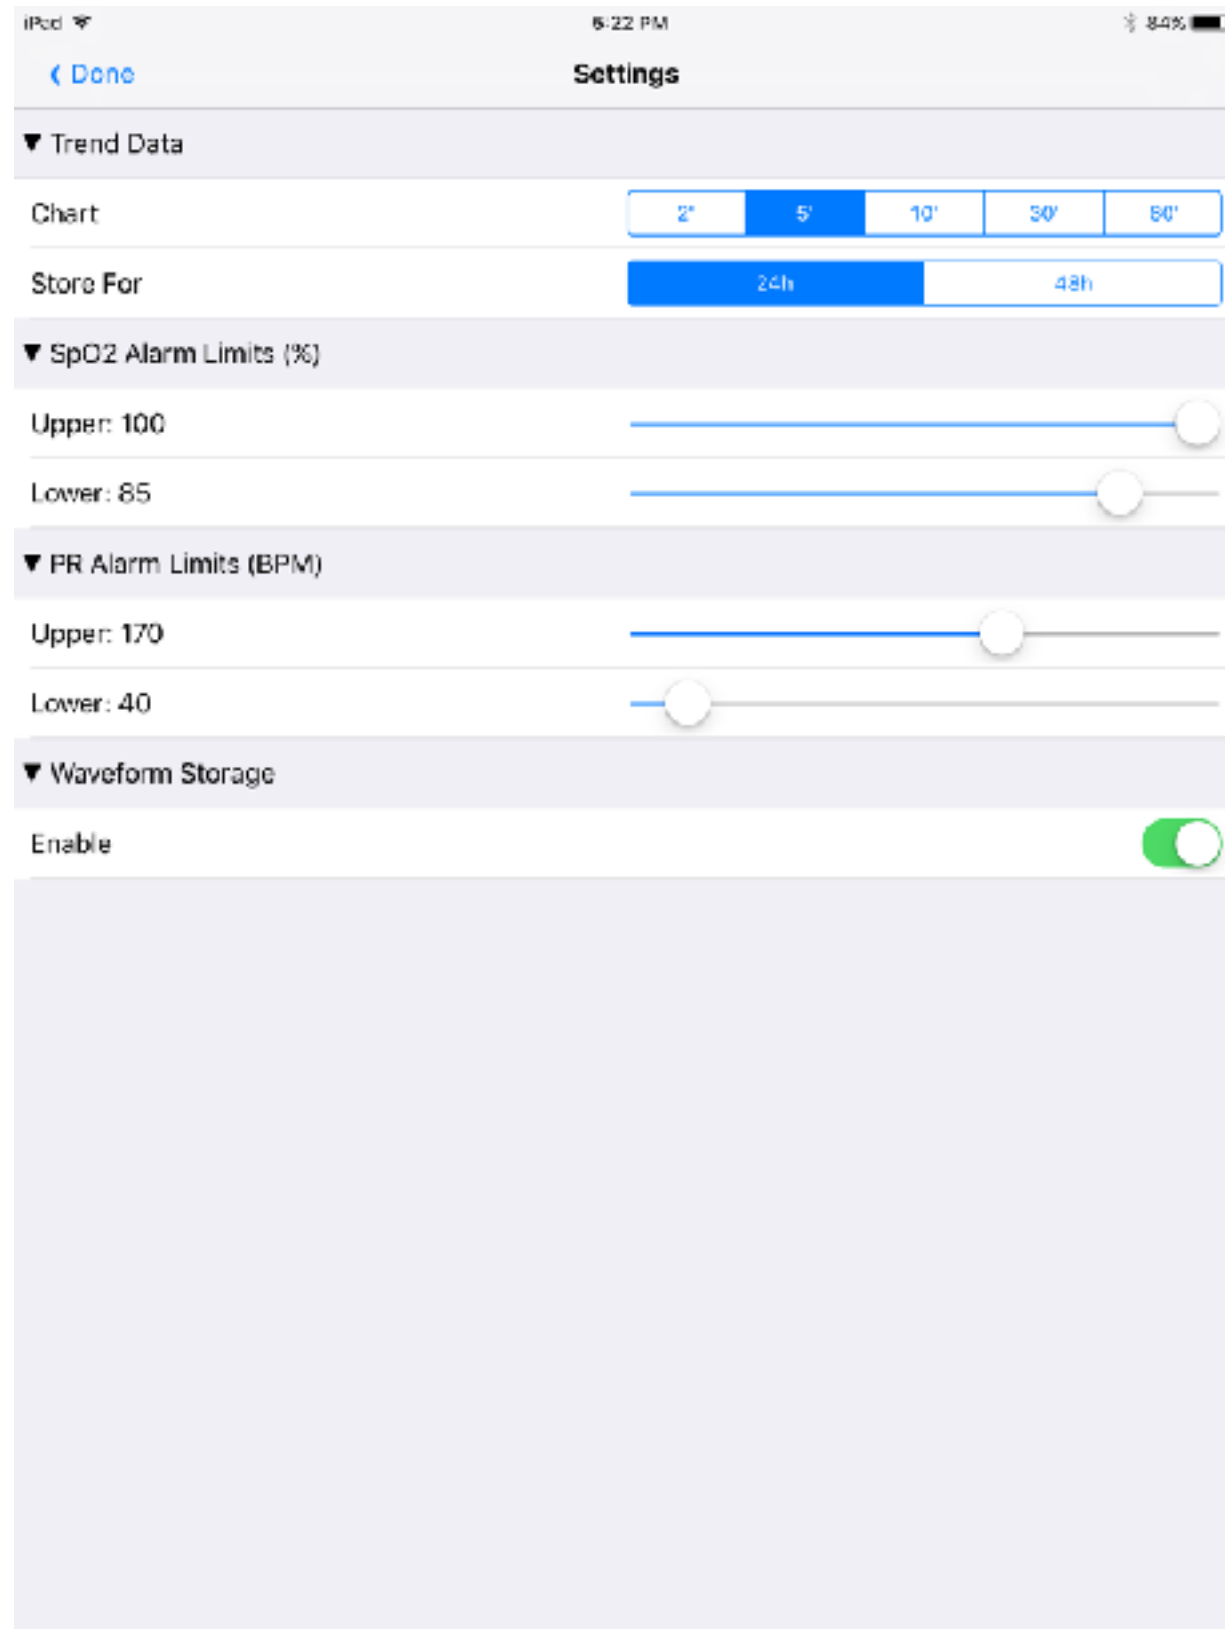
iPod
6:22 PM
84%

Done
Settings

▼ Trend Data

Chart
2' 5' 10' 30' 60'

Store For
24h 48h

▼ SpO2 Alarm Limits (%)

Upper: 100

Lower: 85

▼ PR Alarm Limits (BPM)

Upper: 170

Lower: 40

▼ Waveform Storage

Enable